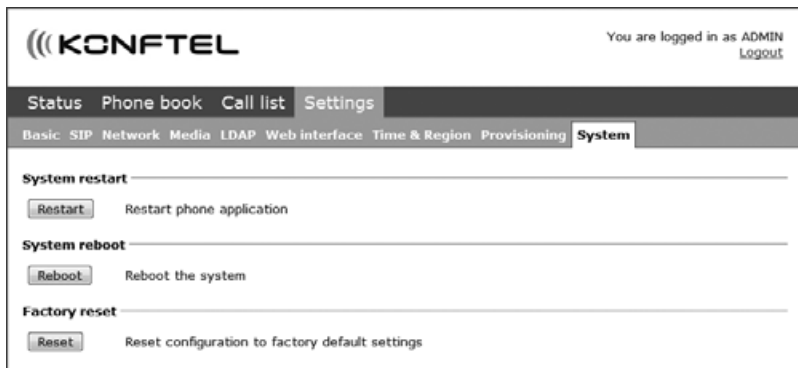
KONFTEL

You are logged in as ADMIN
Logout

Status Phone book Call list Settings

Basic SIP Network Media LDAP Web interface Time & Region Provisioning System

System restart

Restart Restart phone application

System reboot

Reboot Reboot the system

Factory reset

Reset Reset configuration to factory default settings